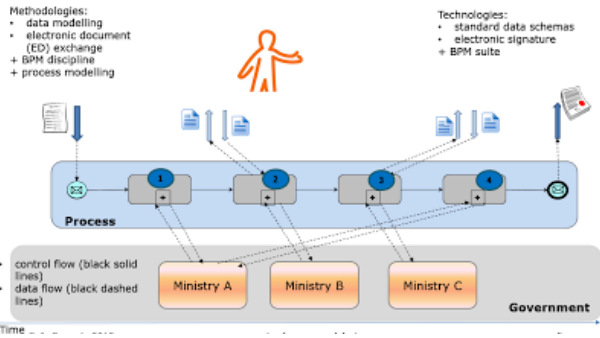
Methodologies:
• data modelling
• electronic document (ED) exchange
+ BPM discipline
+ process modelling

Technologies:
• standard data schemas
• electronic signature
+ BPM suite

1

2

3

4

Process

• control flow (black solid lines)
• data flow (black dashed lines)

Ministry A

Ministry B

Ministry C

Government

Time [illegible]